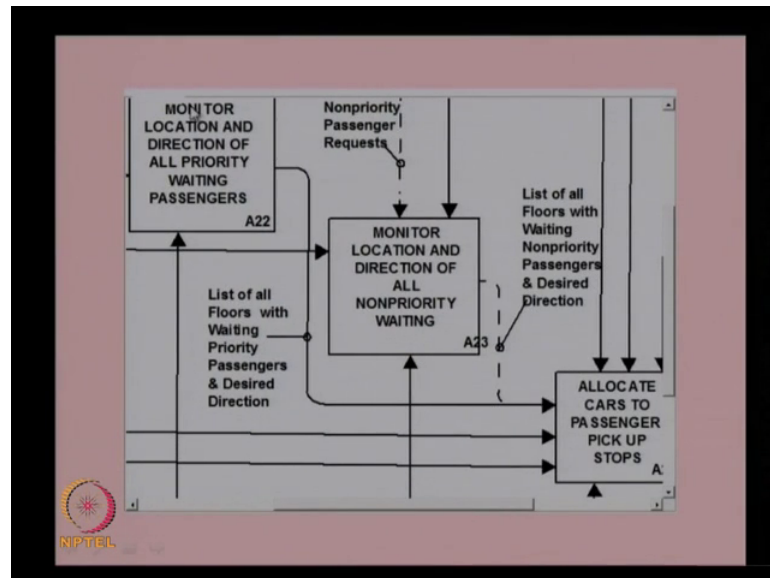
MONITOR LOCATION AND DIRECTION OF ALL PRIORITY WAITING PASSENGERS

A22

Nonpriority Passenger Requests

MONITOR LOCATION AND DIRECTION OF ALL NONPRIORITY WAITING

A23

List of all Floors with Waiting Nonpriority Passengers & Desired Direction

List of all Floors with Waiting Priority Passengers & Desired Direction

ALLOCATE CARS TO PASSENGER PICK UP STOPS

A

NPTEL